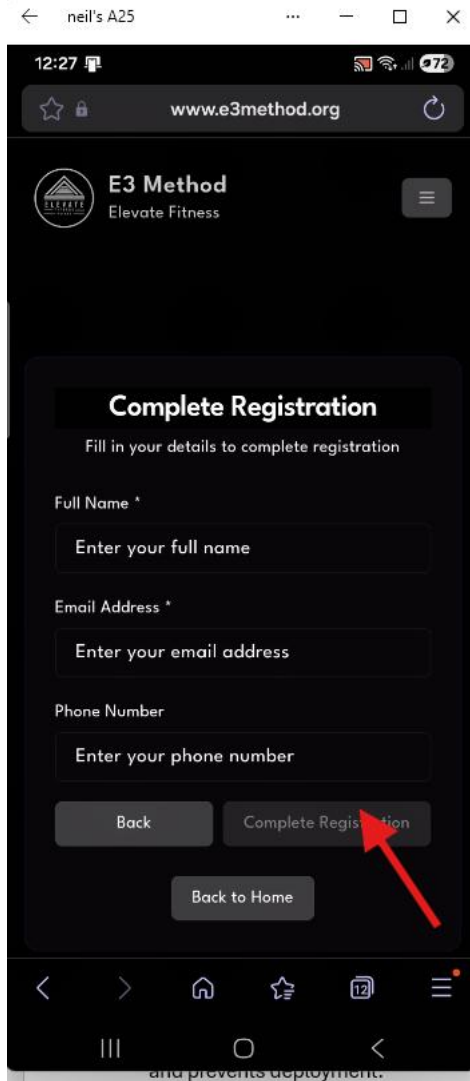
neil's A25

12:27

72

www.e3method.org

ELEVATE

E3 Method

Elevate Fitness

Complete Registration

Fill in your details to complete registration

Full Name *

Enter your full name

Email Address *

Enter your email address

Phone Number

Enter your phone number

Back

Complete Regis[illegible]tion

Back to Home

12

and prevents deployment.